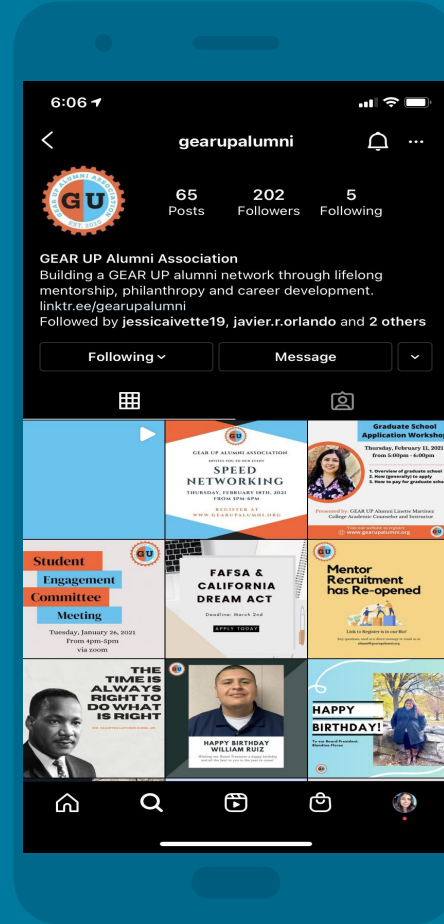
6:06

gearupalumni

GU
GEAR UP ALUMNI ASSOCIATION

65 Posts
202 Followers
5 Following

GEAR UP Alumni Association
Building a GEAR UP alumni network through lifelong mentorship, philanthropy and career development.
linktr.ee/gearupalumni
Followed by jessicaivette19, javier.r.orlando and 2 others

Following
Message

GEAR UP ALUMNI ASSOCIATION
SPEED NETWORKING
THURSDAY, FEBRUARY 18TH, 2021
REGISTER AT WWW.GEARUPALUMNI.ORG

Graduate School Application Workshop
Thursday, February 11, 2021 from 5:00pm - 6:00pm
1. Overview of graduate school
2. How (generally) to apply
3. How to pay for graduate school
Presented By: GEAR UP Alumni Lisette Martinez College Academic Counselor and Instructor
www.gearupalumni.org

Student Engagement Committee Meeting
Tuesday, January 26, 2021
From 4pm-5pm
via zoom

FAFSA & CALIFORNIA DREAM ACT
Deadline: March 2nd
APPLY TODAY

Mentor Recruitment has Re-opened
Link to Register is in our Bio!

THE TIME IS ALWAYS RIGHT TO DO WHAT IS RIGHT

HAPPY BIRTHDAY WILLIAM RUIZ

HAPPY BIRTHDAY!